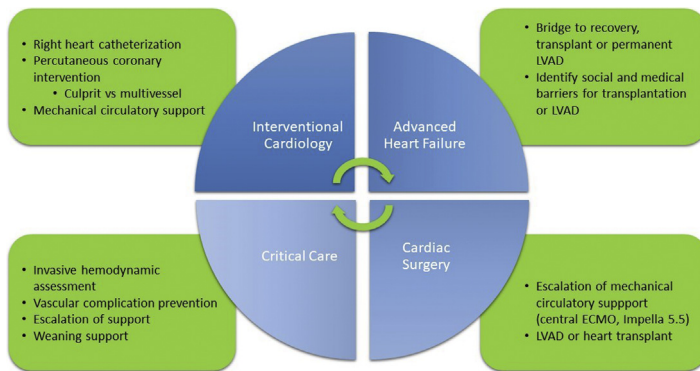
- Right heart catheterization
- Percutaneous coronary intervention
  - Culprit vs multivessel
- Mechanical circulatory support

- Bridge to recovery, transplant or permanent LVAD
- Identify social and medical barriers for transplantation or LVAD

Interventional Cardiology

Advanced Heart Failure

Critical Care

Cardiac Surgery

- Invasive hemodynamic assessment
- Vascular complication prevention
- Escalation of support
- Weaning support

- Escalation of mechanical circulatory suppport (central ECMO, Impella 5.5)
- LVAD or heart transplant